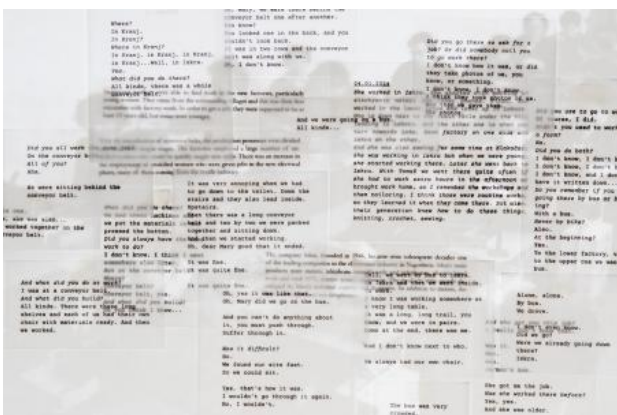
Where?
In Kranj?
Where in Kranj?
In Kranj, in Kranj, in Kranj.
In Kranj...well, in Iskra.
Yes.
What did you do there?
All kinds, there was a while

Mr. Mary, we were there behind the conveyor belt one after another.
You know?
You looked one in the book, and you couldn't look back.
It was in two rows and the conveyor belt was going with us.

Did you go there as well for a job? Or did somebody tell you to go work there?
I don't know how it was, or did they take photos of us, you know, or something.
I don't know, I don't know.

24.03.2014
She worked in Iskra
wanted to come
And we were going on a bus
All kinds...

Did you all work
On the conveyor belt,
all of you?
Mhm.

We were sitting behind the conveyor belt.

It was very annoying when we had to go down to the toilet. Down the stairs and they also lead inside.
Upstairs.
Then there was a long conveyor belt and two by two we were packed together and sitting down.
And then we started working.
Oh, dear Mary good that it ended.

I was.
It was quite far.

And what did you do as well?
I was at a conveyor belt...
And what did you build?
All kinds, there were shelves and each of us had their own chair with materials ready. And then we worked.

Oh, you'd see like that.
Oh, Mary did we go on the bus.

And you can't do anything about it, you must push through.
Suffer through it.

Was it difficult?
No.
We found our site fast.
So we could sit.

Yes, that's how it was.
I wouldn't go through it again.
No. I wouldn't.

so I came I was working somewhere so
I was a long trail, you
And, and we were in pairs.
Alone, alone.
By bus.
We drove.

I don't know next to who.
We always had one own chair.

Alone, alone.
By bus.
We drove.
There we already going down there?
Iskra.
Yes.

The bus was very crowded.

She got on the job.
And who worked there before?
Yes, yes.
And she was older.

you are to go to work
on buses, I did.
Did you used to work

Did you do both?
I don't know, I don't know.
I don't know, I don't
I don't know, and I don't
have it written down...
Do you remember if you were going there by bus or by
bus?
With a bus.
Never by bike?
Also.
At the beginning!
Yes.
To the lower factory, we
to the upper one we went
bus.